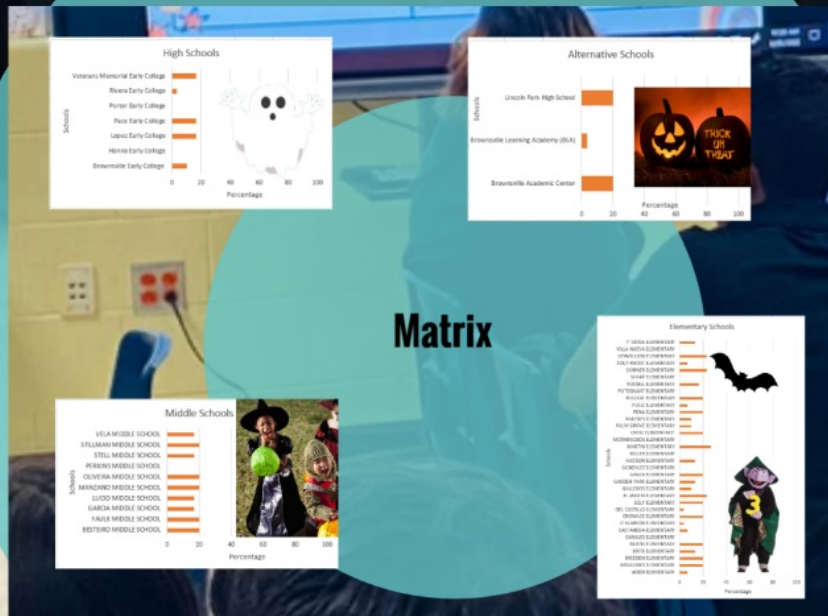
High Schools

Schools

Veterans Memorial Early College
Rivera Early College
Porter Early College
Pace Early College
Lopez Early College
Hanna Early College
Brownsville Early College

0 20 40 60 80 100

Percentage

Alternative Schools

Schools

Lincoln Park High School
Brownsville Learning Academy (BLA)
Brownsville Academic Center

0 20 40 60 80 100

Percentage

TRICK OR TREAT

Matrix

Middle Schools

Schools

VELA MIDDLE SCHOOL
STILLMAN MIDDLE SCHOOL
STELL MIDDLE SCHOOL
PERKINS MIDDLE SCHOOL
OLIVEIRA MIDDLE SCHOOL
MANZANO MIDDLE SCHOOL
LUCIO MIDDLE SCHOOL
GARCIA MIDDLE SCHOOL
FAULK MIDDLE SCHOOL
BESTEIRO MIDDLE SCHOOL

0 20 40 60 80 100

Percentage

Elementary Schools

Schools

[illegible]

0 20 40 60 80 100

Percentage

3